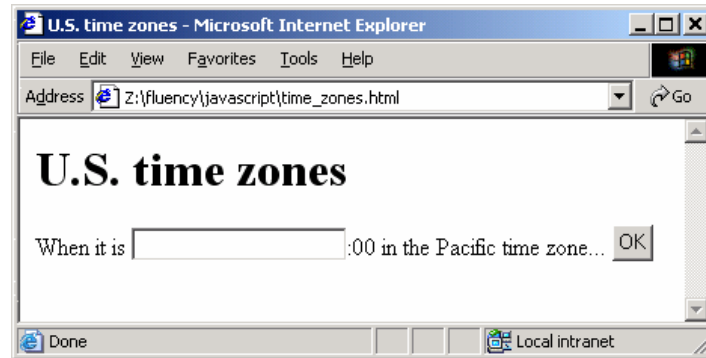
U.S. time zones - Microsoft Internet Explorer

File Edit View Favorites Tools Help

Address Z:\fluency\javascript\time_zones.html Go

U.S. time zones

When it is :00 in the Pacific time zone... OK

Done Local intranet